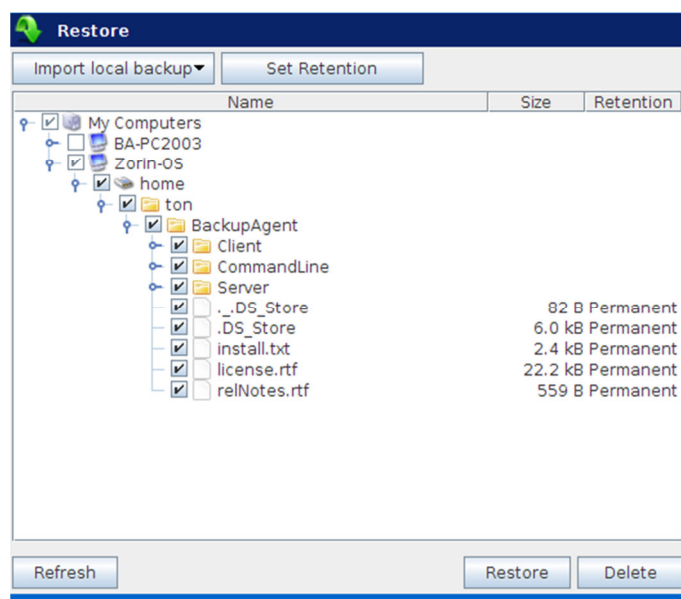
Restore

Import local backup ▾ | Set Retention

| Name | Size | Retention |
|---|---|---|
| My Computers | | |
| BA-PC2003 | | |
| Zorin-OS | | |
| home | | |
| ton | | |
| BackupAgent | | |
| Client | | |
| CommandLine | | |
| Server | | |
| ._.DS_Store | 82 B | Permanent |
| .DS_Store | 6.0 kB | Permanent |
| install.txt | 2.4 kB | Permanent |
| license.rtf | 22.2 kB | Permanent |
| relNotes.rtf | 559 B | Permanent |

Refresh | Restore | Delete